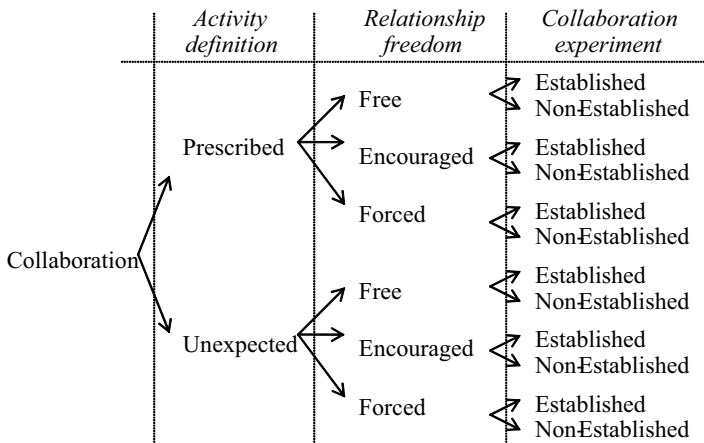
Activity definition

Relationship freedom

Collaboration experiment

Collaboration

Prescribed

Free

Established
Non-Established

Encouraged

Established
Non-Established

Forced

Established
Non-Established

Unexpected

Free

Established
Non-Established

Encouraged

Established
Non-Established

Forced

Established
Non-Established